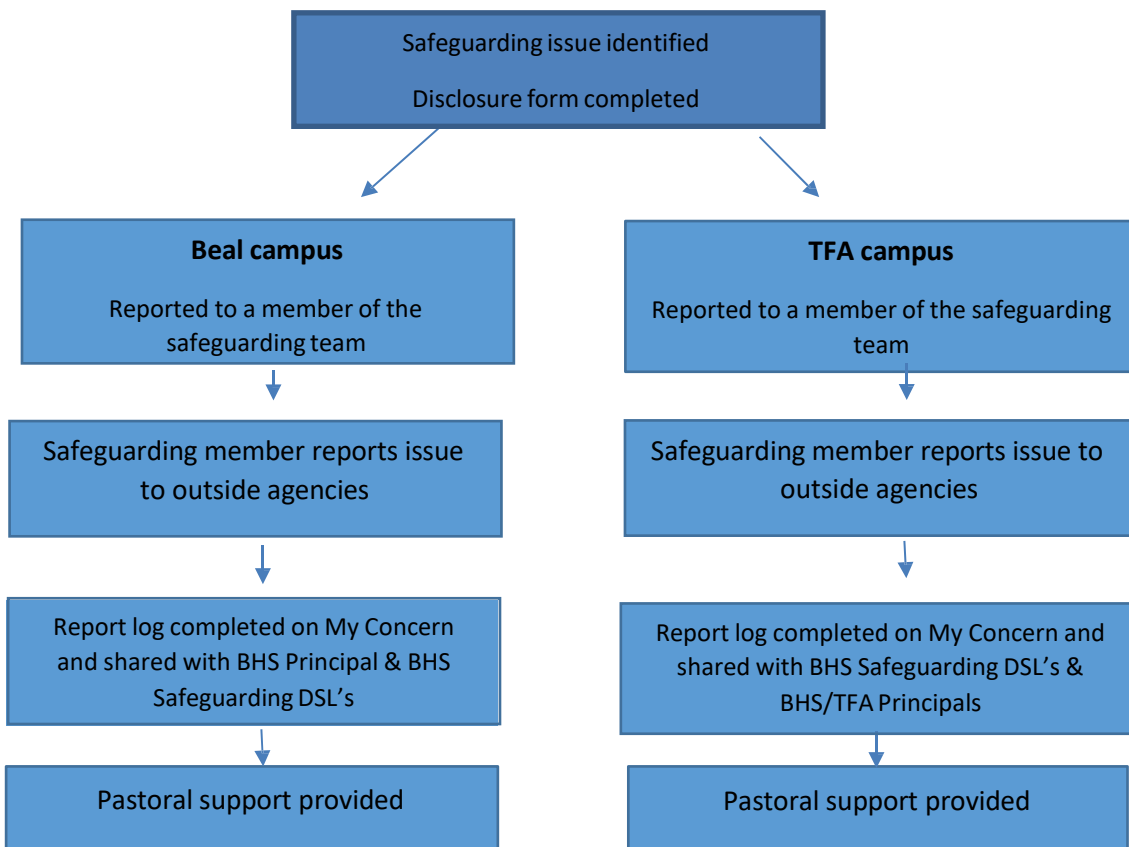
Safeguarding issue identified

Disclosure form completed

**Beal campus**

Reported to a member of the safeguarding team

Safeguarding member reports issue to outside agencies

Report log completed on My Concern and shared with BHS Principal & BHS Safeguarding DSL's

Pastoral support provided

**TFA campus**

Reported to a member of the safeguarding team

Safeguarding member reports issue to outside agencies

Report log completed on My Concern and shared with BHS Safeguarding DSL's & BHS/TFA Principals

Pastoral support provided